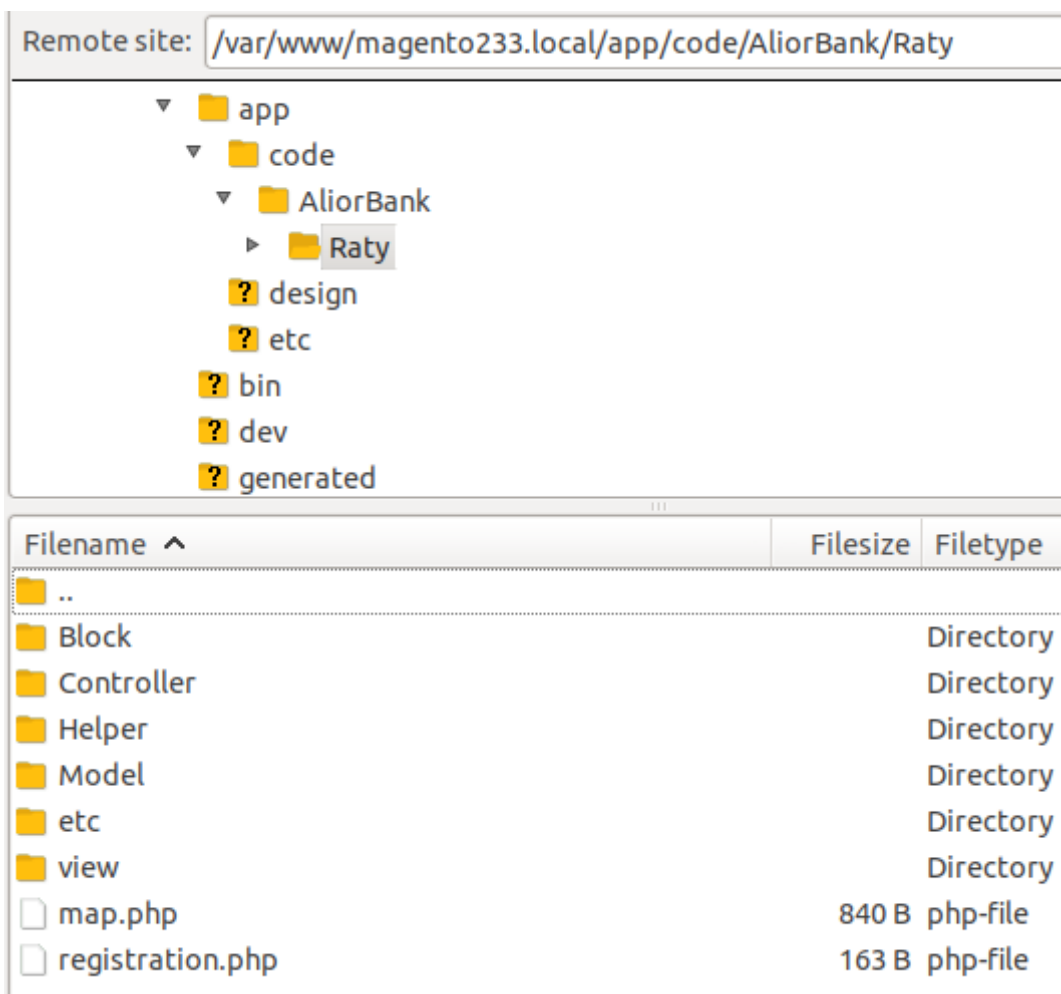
Remote site: /var/www/magento233.local/app/code/AliorBank/Raty

app
code
AliorBank
Raty
? design
? etc
? bin
? dev
? generated

| Filename ^ | Filesize | Filetype |
|---|---|---|
| .. | | |
| Block | | Directory |
| Controller | | Directory |
| Helper | | Directory |
| Model | | Directory |
| etc | | Directory |
| view | | Directory |
| map.php | 840 B | php-file |
| registration.php | 163 B | php-file |